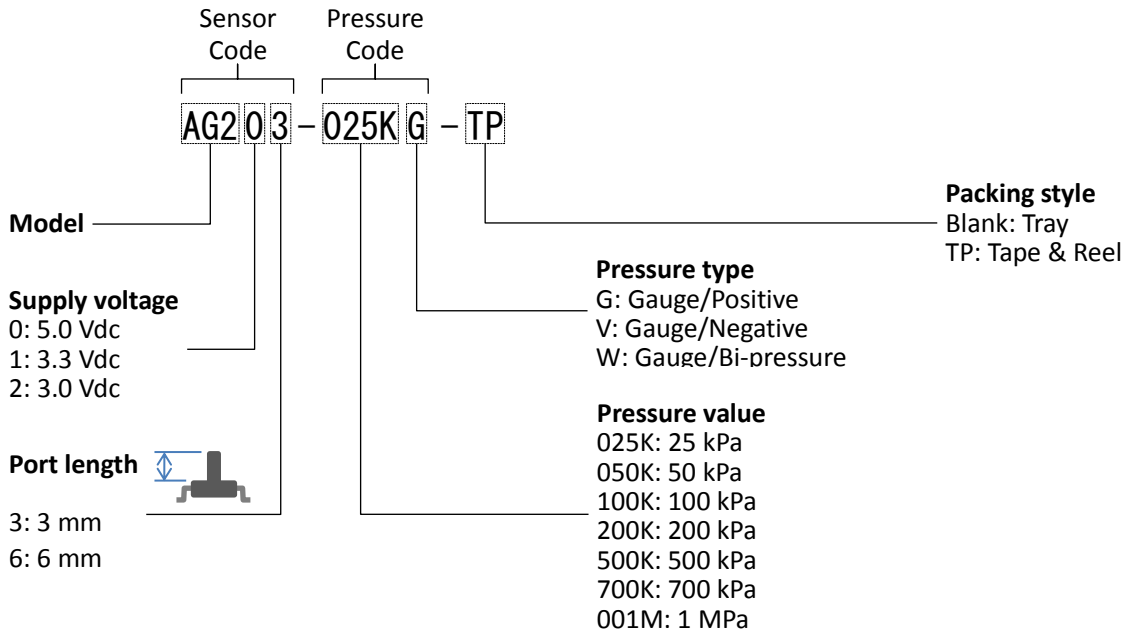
Sensor Code

Pressure Code

AG2 0 3 – 025K G – TP

Model

Supply voltage
0: 5.0 Vdc
1: 3.3 Vdc
2: 3.0 Vdc

Port length

3: 3 mm
6: 6 mm

Packing style
Blank: Tray
TP: Tape & Reel

Pressure type
G: Gauge/Positive
V: Gauge/Negative
W: Gauge/Bi-pressure

Pressure value
025K: 25 kPa
050K: 50 kPa
100K: 100 kPa
200K: 200 kPa
500K: 500 kPa
700K: 700 kPa
001M: 1 MPa